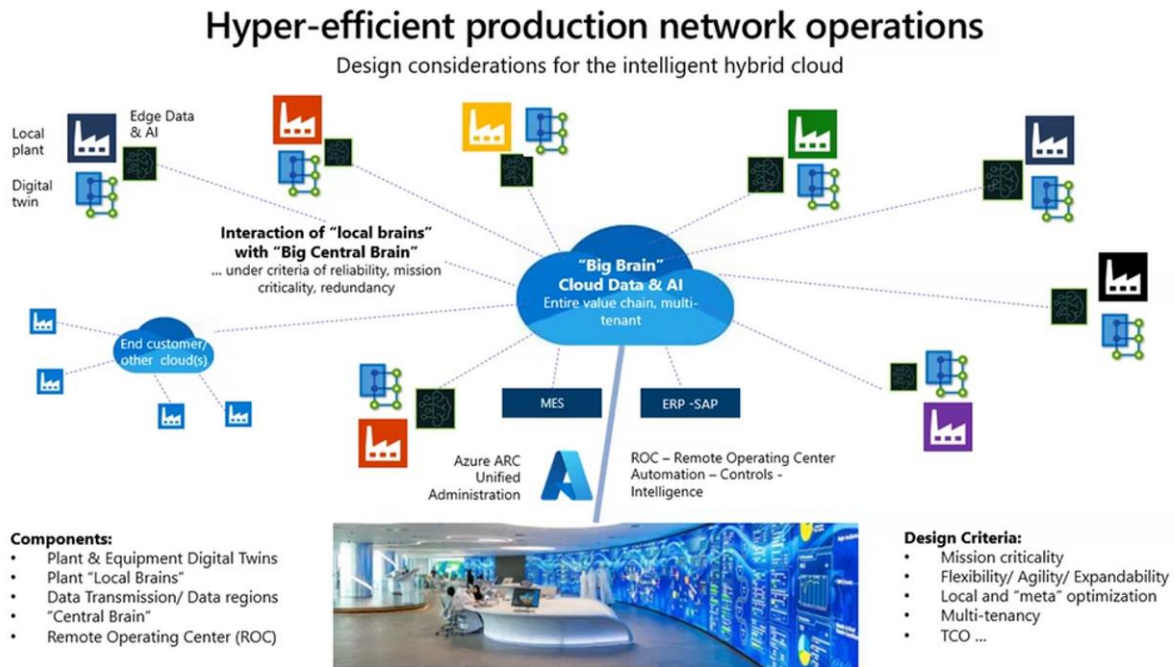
Hyper-efficient production network operations

Design considerations for the intelligent hybrid cloud

Local plant

Edge Data & AI

Digital twin

Interaction of "local brains" with "Big Central Brain"
... under criteria of reliability, mission criticality, redundancy

"Big Brain" Cloud Data & AI
Entire value chain, multi-tenant

End customer/ other cloud(s)

MES

ERP -SAP

Azure ARC Unified Administration

ROC – Remote Operating Center
Automation – Controls - Intelligence

Components:
• Plant & Equipment Digital Twins
• Plant "Local Brains"
• Data Transmission/ Data regions
• "Central Brain"
• Remote Operating Center (ROC)

Design Criteria:
• Mission criticality
• Flexibility/ Agility/ Expandability
• Local and "meta" optimization
• Multi-tenancy
• TCO ...